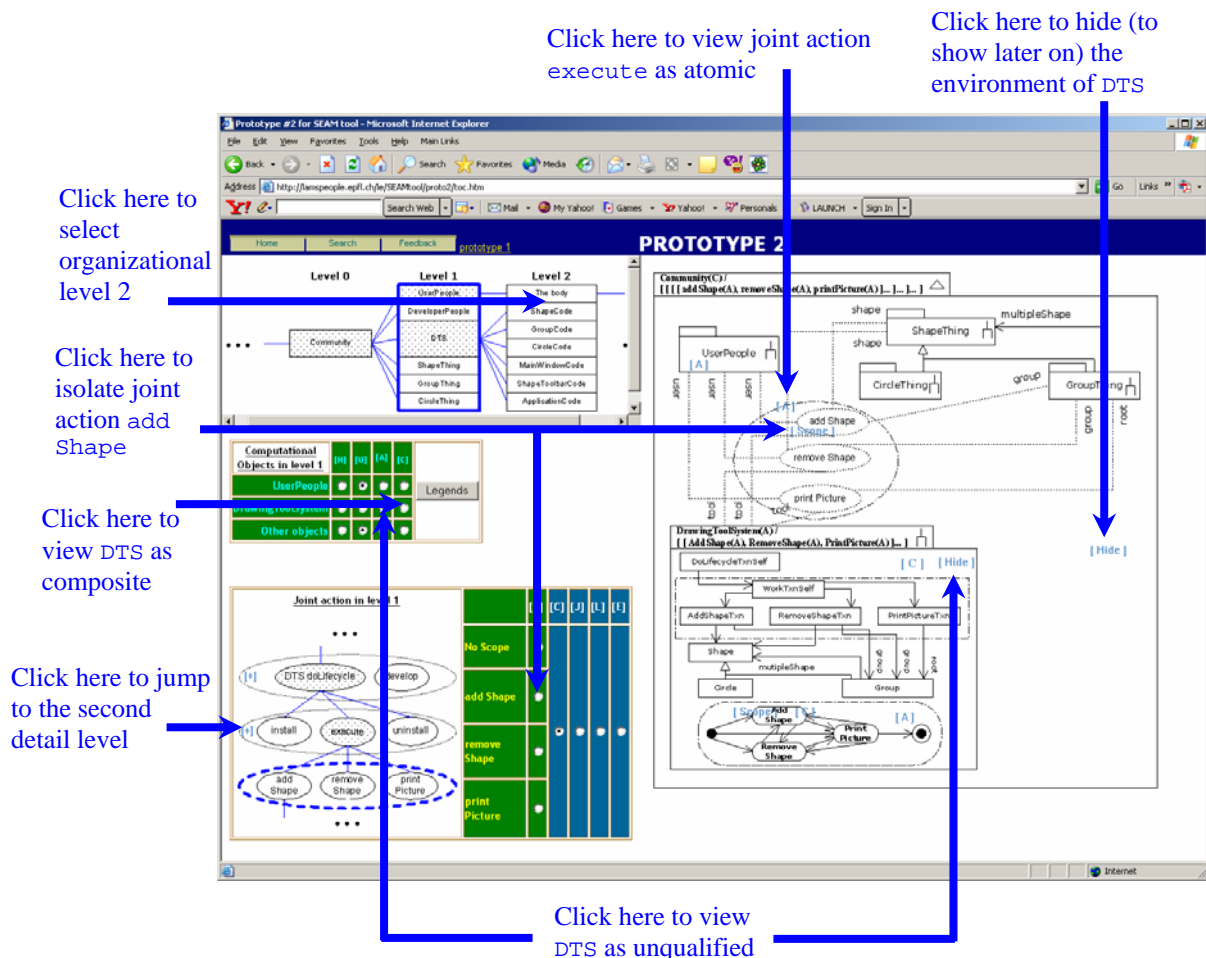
Click here to view joint action execute as atomic

Click here to hide (to show later on) the environment of DTS

Prototype #2 for SEAM tool - Microsoft Internet Explorer

File Edit View Favorites Tools Help Main Links

Back Search Favorites Media

Address http://lamspeople.epfl.ch/le/SEAMtool/proto2/toc.htm

Go Links

Search Web Mail My Yahoo! Games Yahoo! Personals LAUNCH Sign In

Home Search Feedback prototype 1

PROTOTYPE 2

Click here to select organizational level 2

Level 0 Level 1 Level 2

Community

UserPeople
DeveloperPeople
DTS
ShapeThing
GroupThing
CircleThing

The body
ShapeCode
GroupCode
CircleCode
MainWindowCode
ShapeToolbarCode
ApplicationCode

Community(C) / [ [ [ [ addShape(A), removeShape(A), printPicture(A) ]... ]... ]... ]

shape multipleShape
ShapeThing
shape
UserPeople
[A]
CircleThing
GroupThing
user user user
group group tool
[A]
add Shape
[Scope]
remove Shape
print Picture
tool tool

Click here to isolate joint action add Shape

Computational Objects in level 1 [H] [U] [A] [C]
UserPeople
DrawingToolSystem
Other objects
Legends

Click here to view DTS as composite

DrawingToolSystem(A) / [ [ Add Shape(A), RemoveShape(A), PrintPicture(A) ]... ]

DoLifecycleTxnSelf
[C] [Hide]
WorkTxnSelf
AddShapeTxn RemoveShapeTxn PrintPictureTxn
Shape
multipleShape
group group tool
Circle Group
[Scope] Add Shape [A]
Print Picture
Remove Shape

[Hide]

Joint action in level 1

DTS doLifecycle develop
install execute uninstall
add Shape remove Shape print Picture

[+] [+]

[ ] [C] [J] [L] [E]
No Scope
add Shape
remove Shape
print Picture

Click here to jump to the second detail level

Internet

Click here to view DTS as unqualified